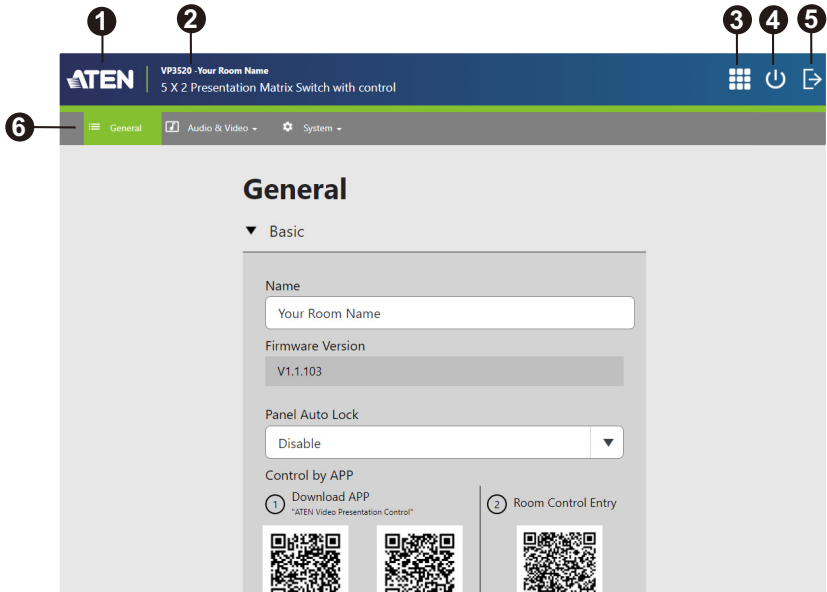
1 2 3 4 5

ATEN

VP3520 -Your Room Name
5 X 2 Presentation Matrix Switch with control

6

General Audio & Video System

General

Basic

Name

Your Room Name

Firmware Version

V1.1.103

Panel Auto Lock

Disable

Control by APP

1 Download APP
"ATEN Video Presentation Control"

2 Room Control Entry